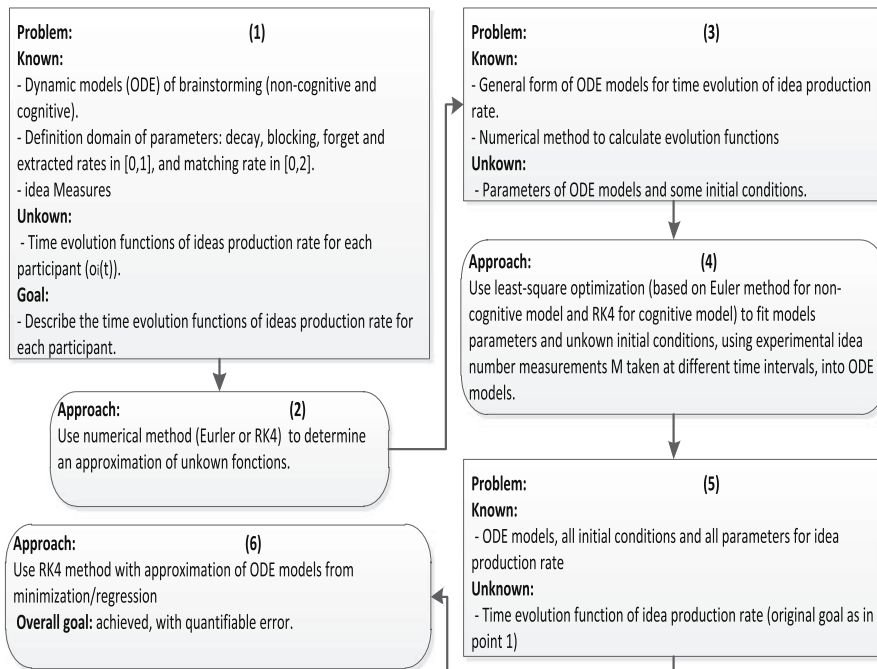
Problem: (1)
Known:
- Dynamic models (ODE) of brainstorming (non-cognitive and cognitive).
- Definition domain of parameters: decay, blocking, forget and extracted rates in [0,1], and matching rate in [0,2].
- idea Measures
Unkown:
- Time evolution functions of ideas production rate for each participant ($o_i(t)$).
Goal:
- Describe the time evolution functions of ideas production rate for each participant.

Approach: (2)
Use numerical method (Eurler or RK4) to determine an approximation of unkown fonctions.

Problem: (3)
Known:
- General form of ODE models for time evolution of idea production rate.
- Numerical method to calculate evolution functions
Unkown:
- Parameters of ODE models and some initial conditions.

Approach: (4)
Use least-square optimization (based on Euler method for non-cognitive model and RK4 for cognitive model) to fit models parameters and unkown initial conditions, using experimental idea number measurements M taken at different time intervals, into ODE models.

Problem: (5)
Known:
- ODE models, all initial conditions and all parameters for idea production rate
Unknown:
- Time evolution function of idea production rate (original goal as in point 1)

Approach: (6)
Use RK4 method with approximation of ODE models from minimization/regression
Overall goal: achieved, with quantifiable error.